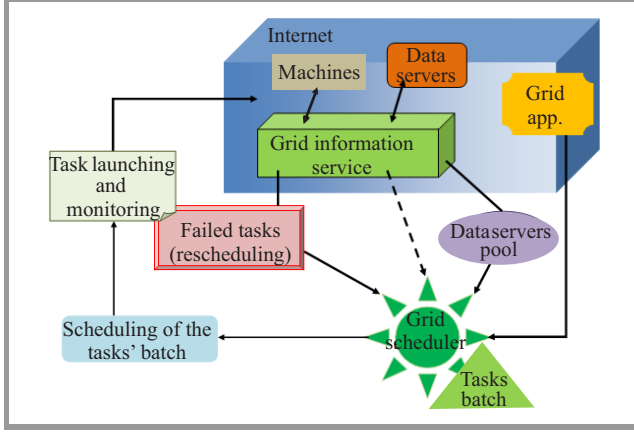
Internet

Machines

Data servers

Grid app.

Grid information service

Task launching and monitoring

Failed tasks (rescheduling)

Dataservers pool

Grid scheduler

Scheduling of the tasks' batch

Tasks batch